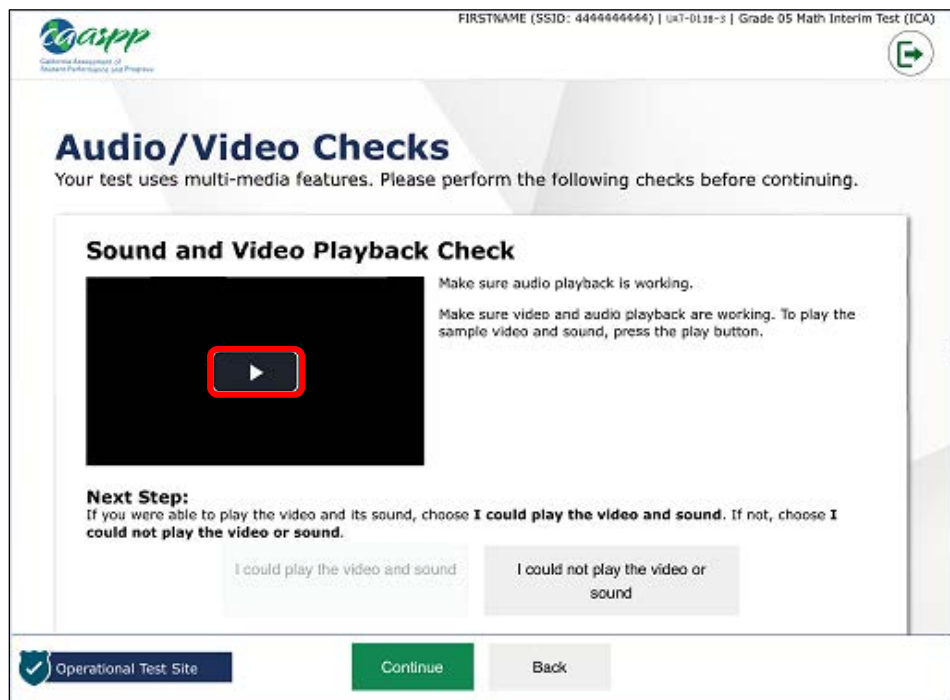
caaspp
California Assessment of Student Performance and Progress

FIRSTNAME (SSID: 4444444444) | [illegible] | Grade 05 Math Interim Test (ICA)

Audio/Video Checks
Your test uses multi-media features. Please perform the following checks before continuing.

Sound and Video Playback Check

Make sure audio playback is working.

Make sure video and audio playback are working. To play the sample video and sound, press the play button.

Next Step:
If you were able to play the video and its sound, choose **I could play the video and sound**. If not, choose **I could not play the video or sound**.

I could play the video and sound

I could not play the video or sound

Operational Test Site

Continue

Back